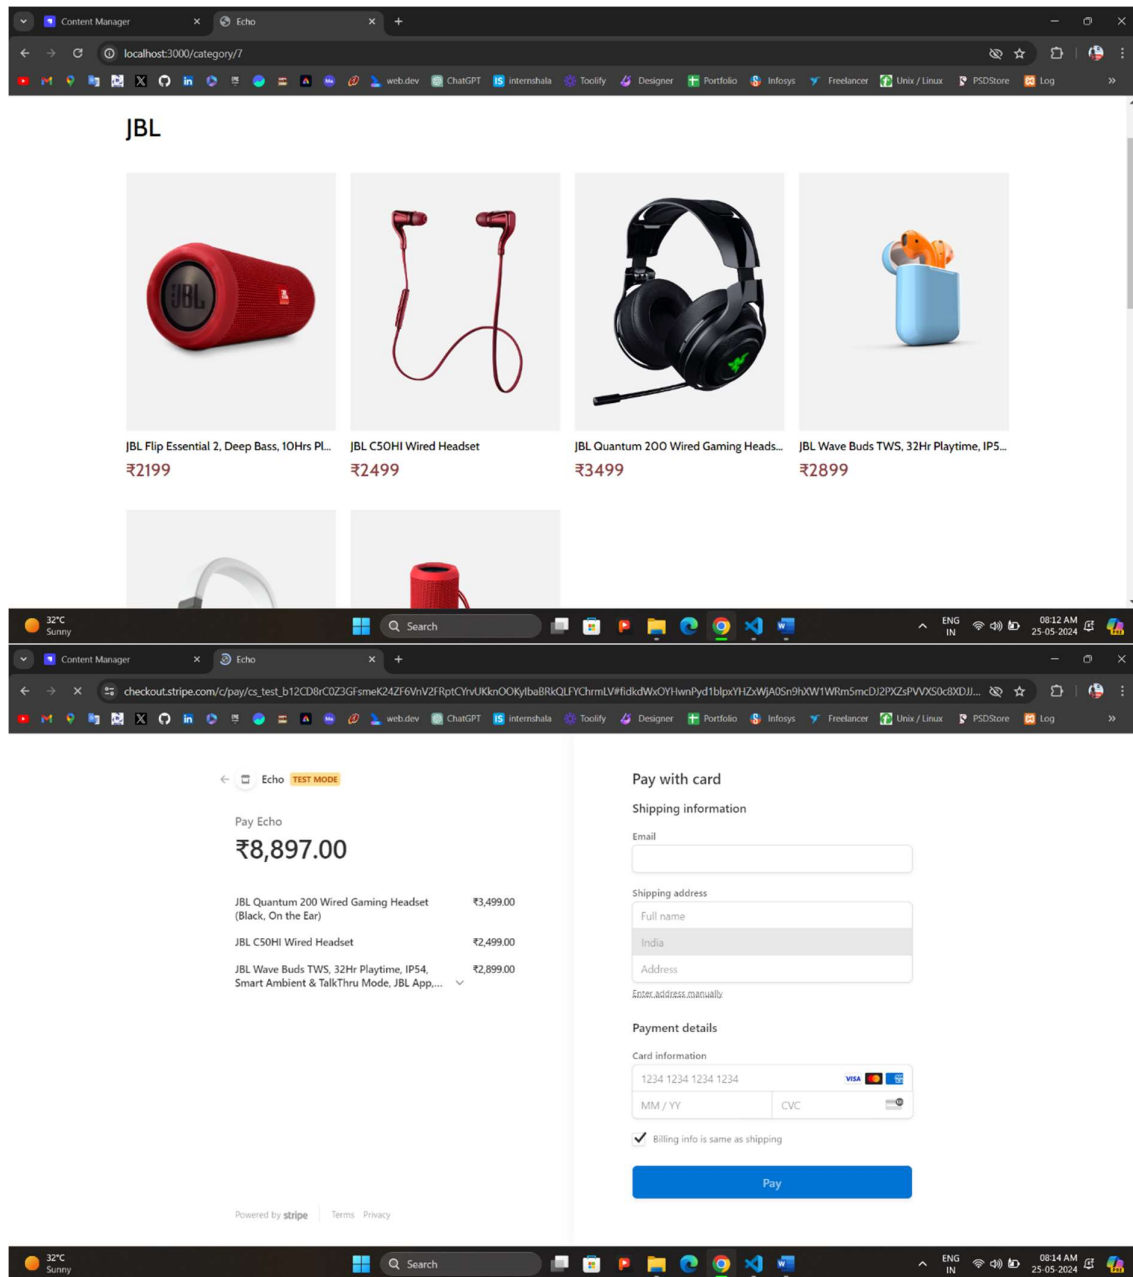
Content Manager
Echo
localhost:3000/category/7
web.dev ChatGPT internshala Toolify Designer Portfolio Infosys Freelancer Unix / Linux PSDStore Log

JBL

JBL Flip Essential 2, Deep Bass, 10Hrs Pl...
₹2199

JBL C50HI Wired Headset
₹2499

JBL Quantum 200 Wired Gaming Heads...
₹3499

JBL Wave Buds TWS, 32Hr Playtime, IP5...
₹2899

32°C Sunny
Search
ENG IN
08:12 AM 25-05-2024

Content Manager
Echo
checkout.stripe.com/c/pay/cs_test_b12CD8rC0Z3GFsmeK24ZF6VnV2FRptCYrvUKknOOKylbaBRkQLFYChrmLV#fidkdWxOYHwnPyd1blpxYHZxWjA0Sn9hXW1WRm5mcDJ2PXZsPVVXS0c8XDJ...
web.dev ChatGPT internshala Toolify Designer Portfolio Infosys Freelancer Unix / Linux PSDStore Log

Echo TEST MODE

Pay Echo
₹8,897.00

JBL Quantum 200 Wired Gaming Headset (Black, On the Ear) ₹3,499.00
JBL C50HI Wired Headset ₹2,499.00
JBL Wave Buds TWS, 32Hr Playtime, IP54, Smart Ambient & TalkThru Mode, JBL App,... ₹2,899.00

Powered by stripe Terms Privacy

Pay with card
Shipping information
Email
Shipping address
Full name
India
Address
Enter address manually
Payment details
Card information
1234 1234 1234 1234
MM / YY
CVC
Billing info is same as shipping
Pay

32°C Sunny
Search
ENG IN
08:14 AM 25-05-2024